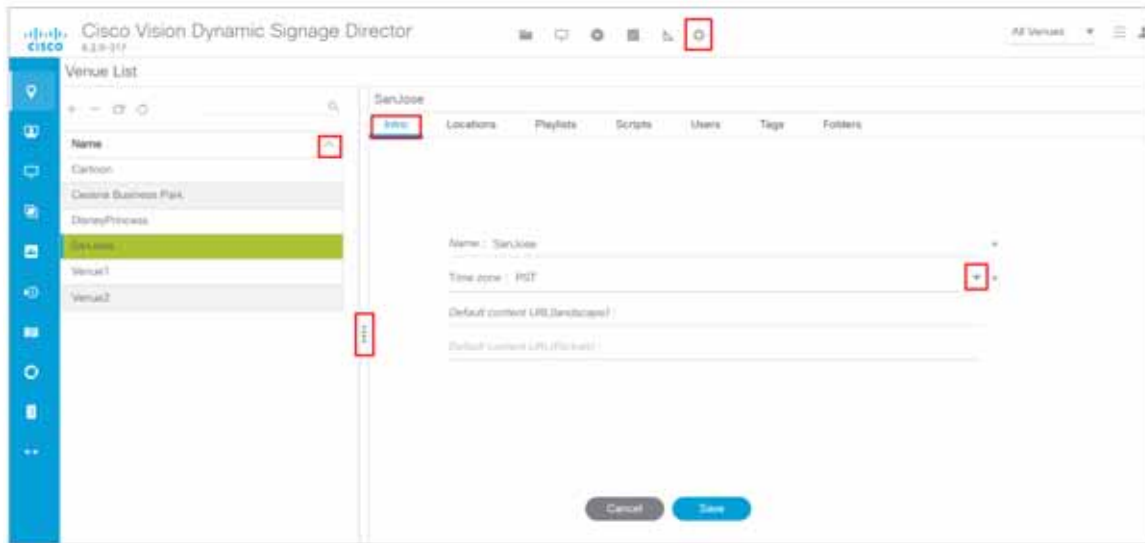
cisco Cisco Vision Dynamic Signage Director
6.2.0-317

All Venues

Venue List

Name
Cartoon
Cessna Business Park
DisneyPrincess
SanJose
Venue1
Venue2

SanJose

Info Locations Playlists Scripts Users Tags Folders

Name : SanJose
Time zone : PST
Default content URL(landscape) :
Default content URL(Portrait) :

Cancel Save